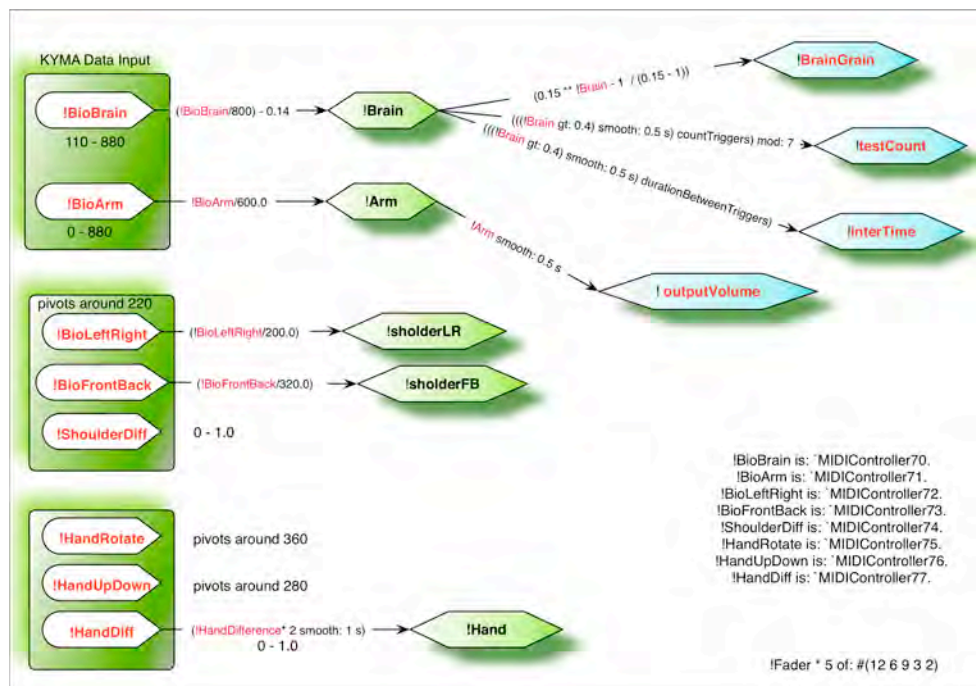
KYMA Data Input

!BioBrain

110 - 880

!BioArm

0 - 880

(!BioBrain/800) - 0.14

!Brain

(0.15 ** !Brain - 1 / (0.15 - 1))

!BrainGrain

(((!Brain gt: 0.4) smooth: 0.5 s) countTriggers) mod: 7

!testCount

(((!Brain gt: 0.4) smooth: 0.5 s) durationBetweenTriggers)

!interTime

!BioArm/600.0

!Arm

!Arm smooth: 0.5 s

! outputVolume

pivots around 220

!BioLeftRight

(!BioLeftRight/200.0)

!sholderLR

!BioFrontBack

(!BioFrontBack/320.0)

!sholderFB

!ShoulderDiff

0 - 1.0

!HandRotate

pivots around 360

!HandUpDown

pivots around 280

!HandDiff

(!HandDifference* 2 smooth: 1 s)

0 - 1.0

!Hand

!BioBrain is: `MIDIController70.
!BioArm is: `MIDIController71.
!BioLeftRight is: `MIDIController72.
!BioFrontBack is: `MIDIController73.
!ShoulderDiff is: `MIDIController74.
!HandRotate is: `MIDIController75.
!HandUpDown is: `MIDIController76.
!HandDiff is: `MIDIController77.

!Fader * 5 of: #(12 6 9 3 2)